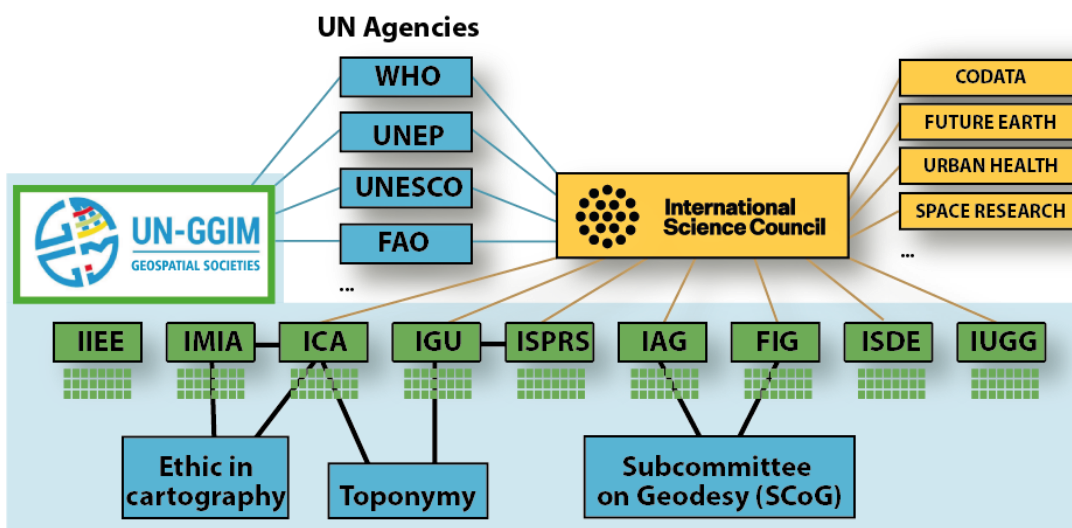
UN Agencies

WHO

UNEP

UNESCO

FAO

...

UN-GGIM
GEOSPATIAL SOCIETIES

International Science Council

CODATA

FUTURE EARTH

URBAN HEALTH

SPACE RESEARCH

...

IIEE

IMIA

ICA

IGU

ISPRS

IAG

FIG

ISDE

IUGG

Ethic in cartography

Toponymy

Subcommittee on Geodesy (SCoG)